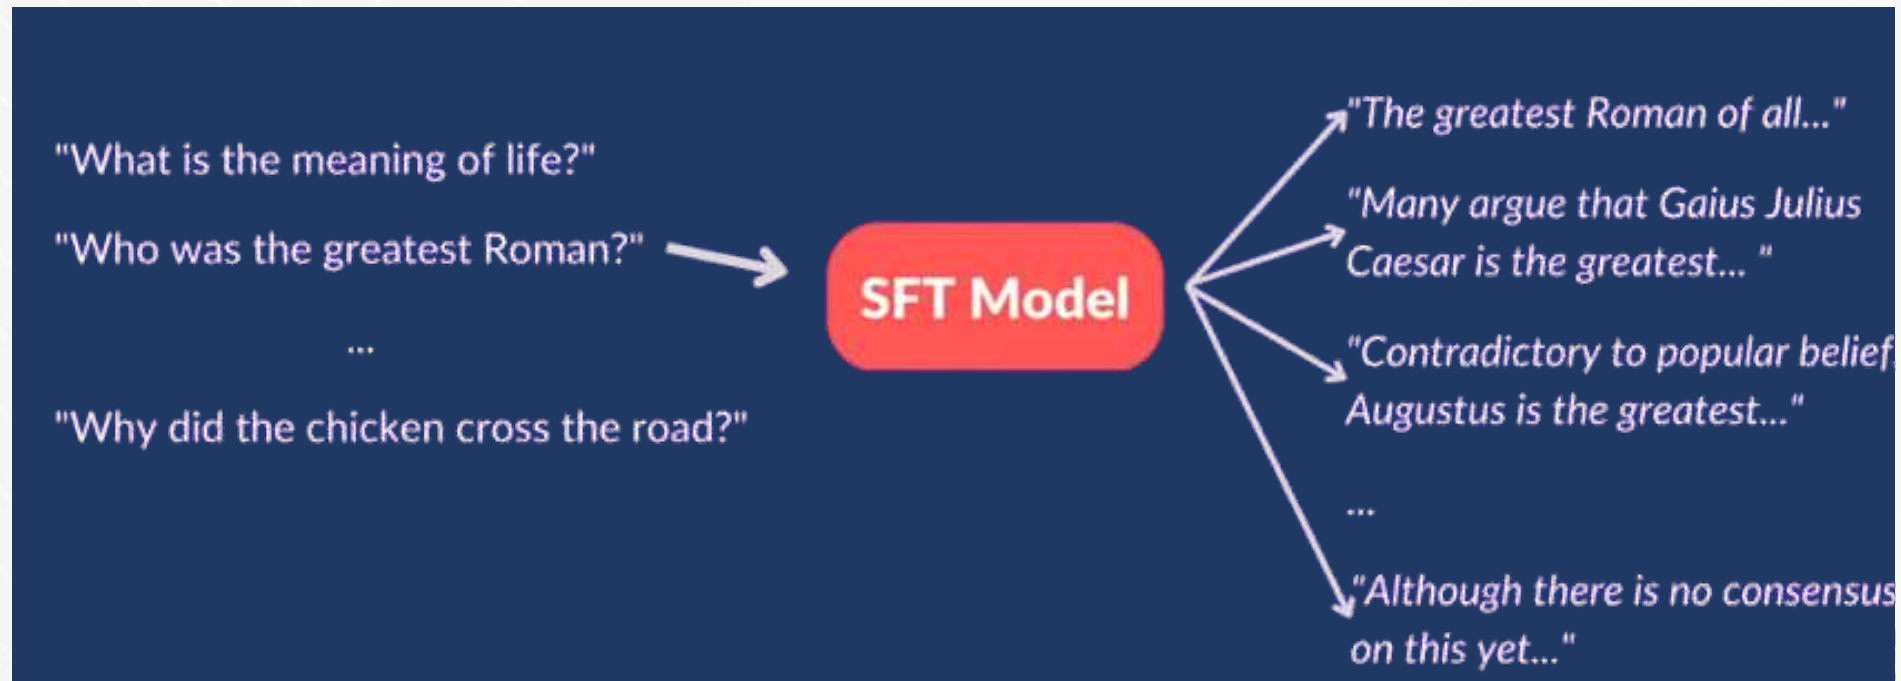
"What is the meaning of life?"

"Who was the greatest Roman?"

...

"Why did the chicken cross the road?"

SFT Model

"The greatest Roman of all..."

"Many argue that Gaius Julius Caesar is the greatest... "

"Contradictory to popular belief, Augustus is the greatest..."

...

"Although there is no consensus on this yet..."